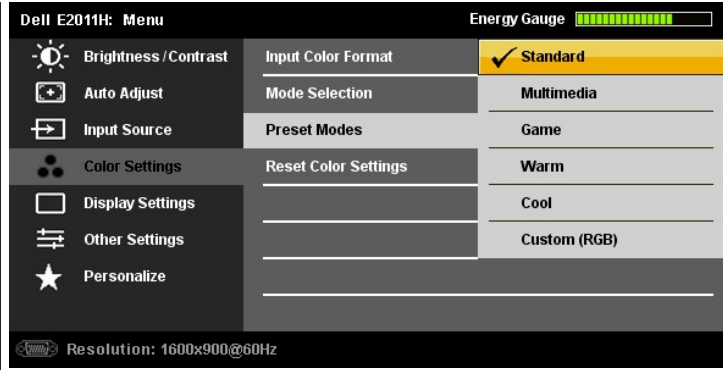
Dell E2011H: Menu

Energy Gauge

Brightness / Contrast
Auto Adjust
Input Source
Color Settings
Display Settings
Other Settings
Personalize

Input Color Format
Mode Selection
Preset Modes
Reset Color Settings

✓ Standard
Multimedia
Game
Warm
Cool
Custom (RGB)

Resolution: 1600x900@60Hz